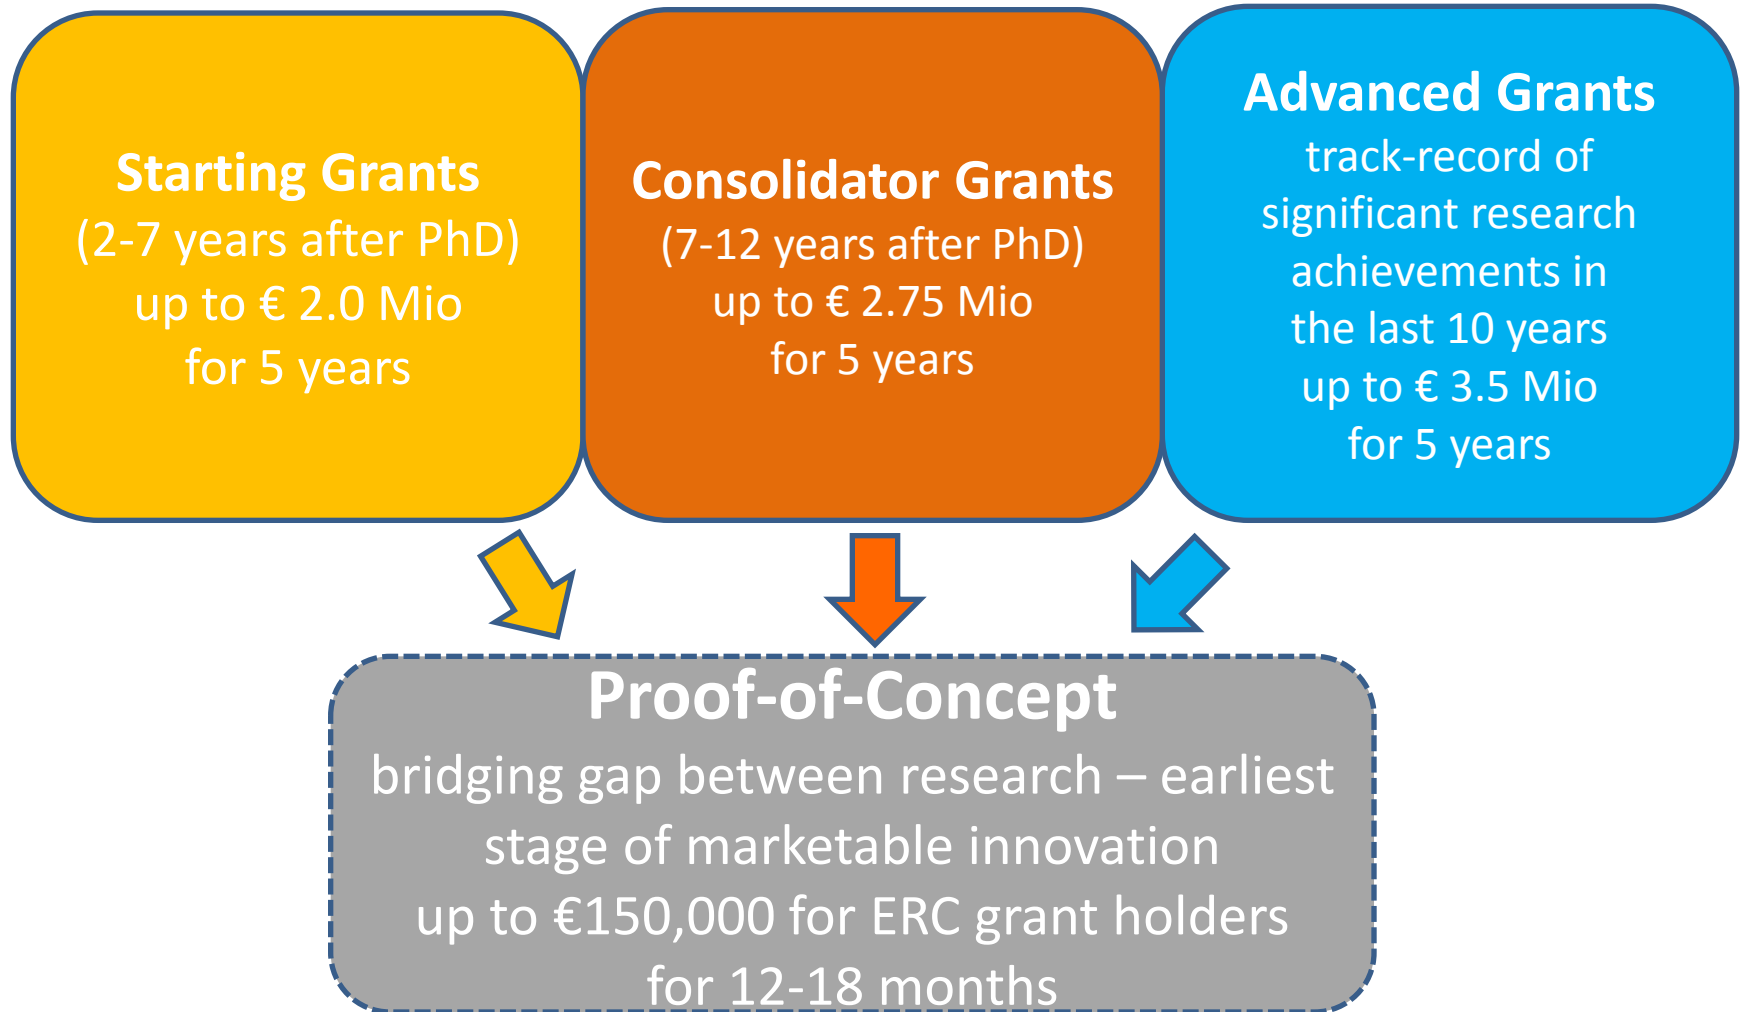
Starting Grants
(2-7 years after PhD)
up to € 2.0 Mio
for 5 years

Consolidator Grants
(7-12 years after PhD)
up to € 2.75 Mio
for 5 years

Advanced Grants
track-record of significant research achievements in the last 10 years
up to € 3.5 Mio
for 5 years

Proof-of-Concept
bridging gap between research – earliest stage of marketable innovation
up to €150,000 for ERC grant holders
for 12-18 months